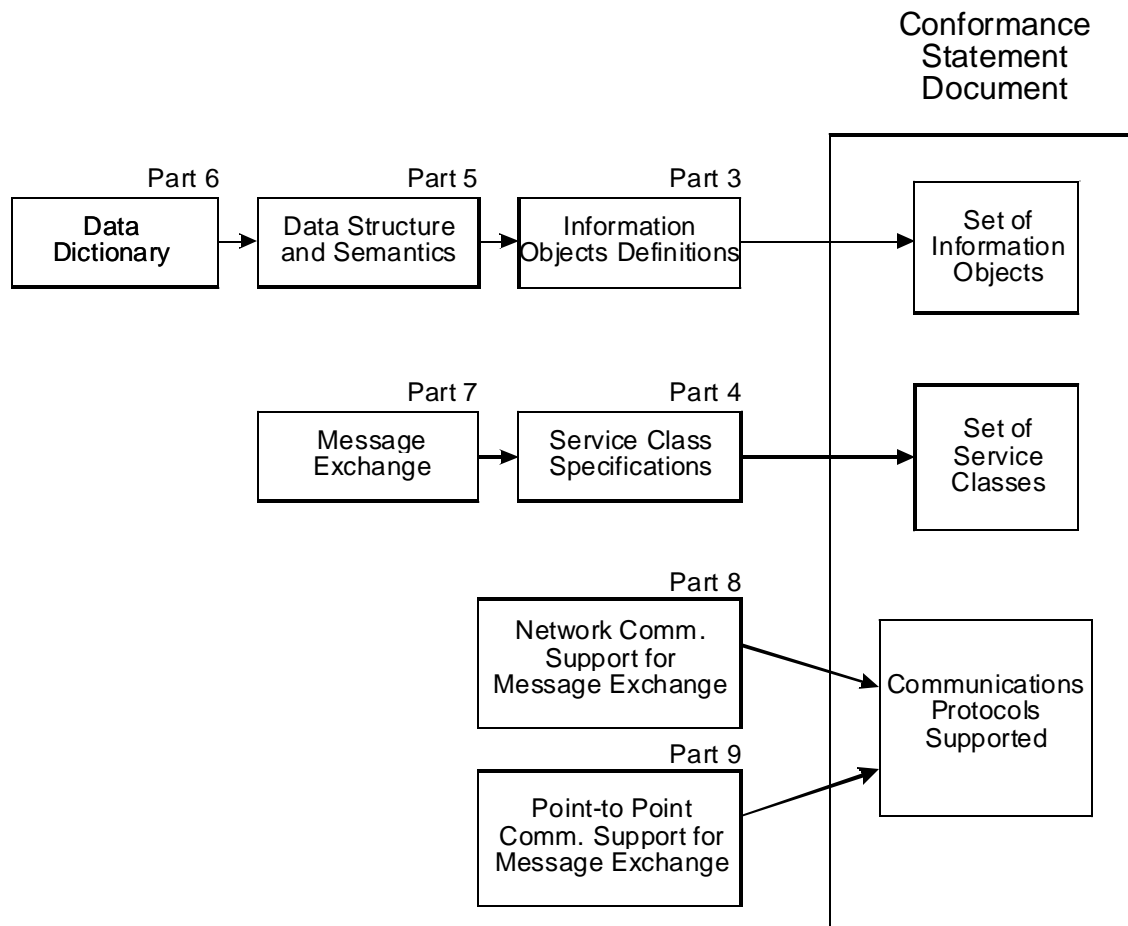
Conformance Statement Document

Part 6
Data Dictionary

Part 5
Data Structure and Semantics

Part 3
Information Objects Definitions

Set of Information Objects

Part 7
Message Exchange

Part 4
Service Class Specifications

Set of Service Classes

Part 8
Network Comm. Support for Message Exchange

Communications Protocols Supported

Part 9
Point-to Point Comm. Support for Message Exchange